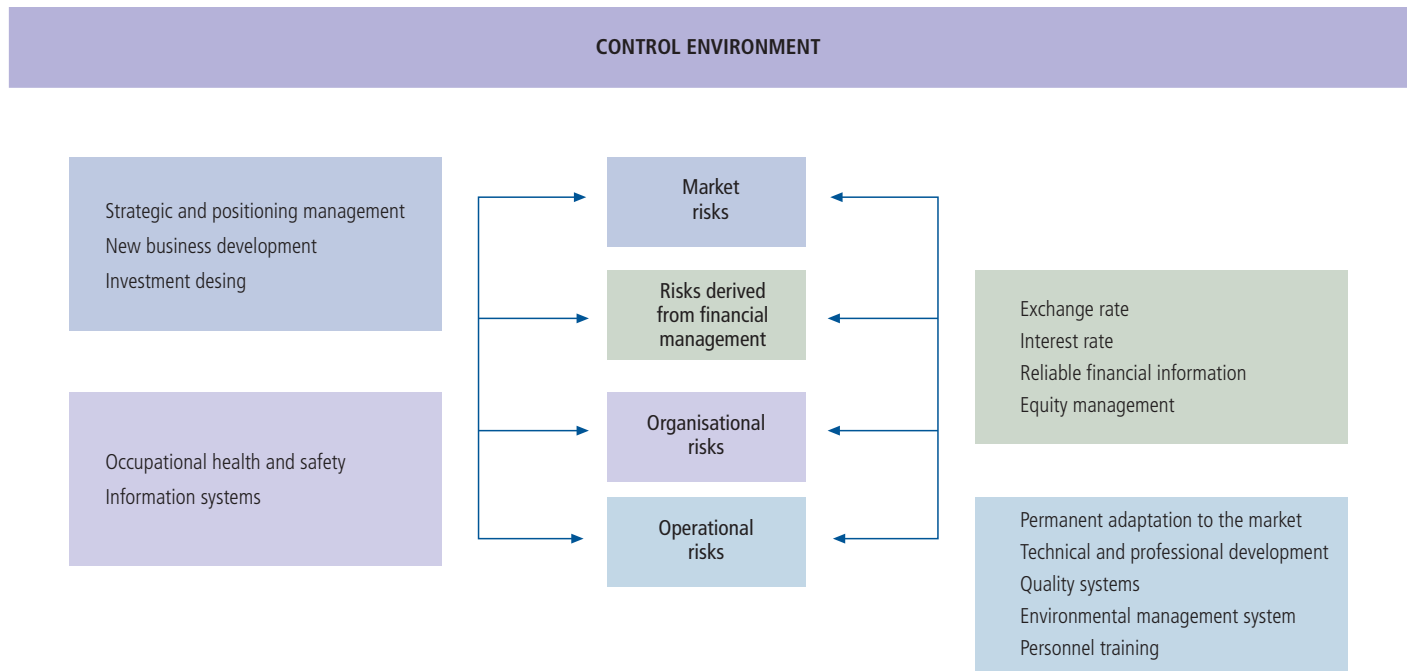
CONTROL ENVIRONMENT

Strategic and positioning management
New business development
Investment desing

Occupational health and safety
Information systems

Market risks

Risks derived from financial management

Organisational risks

Operational risks

Exchange rate
Interest rate
Reliable financial information
Equity management

Permanent adaptation to the market
Technical and professional development
Quality systems
Environmental management system
Personnel training